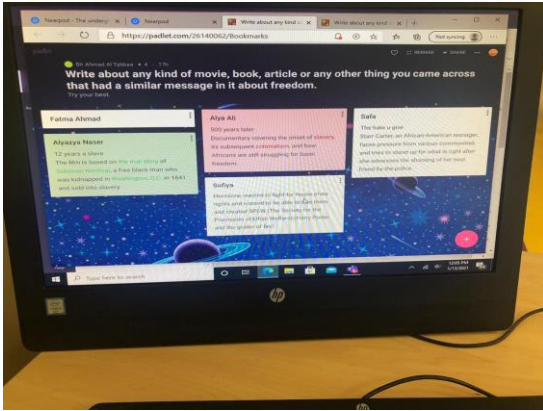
Nearpod - The underg | Nearpod | Write about any kind o | Write about any kind o

https://padlet.com/26140062/Bookmarks

Not syncing

padlet

Bn Ahmad Al Tahbas • 4 • 1h

Write about any kind of movie, book, article or any other thing you came across that had a similar message in it about freedom.

Try your best

Fatma Ahmad

Alyazya Naser

12 years a slave

The film is based on the true story of Solomon Northup, a free black man who was kidnapped in Washington, D.C. in 1841 and sold into slavery.

Alya Ali

500 years later

Documentary covering the onset of slavery, its subsequent colonialism, and how Africans are still struggling for basic freedom.

Sufiya

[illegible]

Safa

The hate u give

Starr Carter, an African-American teenager, faces pressure from various communities and tries to stand up for what is right after she witnesses the shooting of her best friend by the police.

Type here to search

12:05 PM

1/13/2021

hp